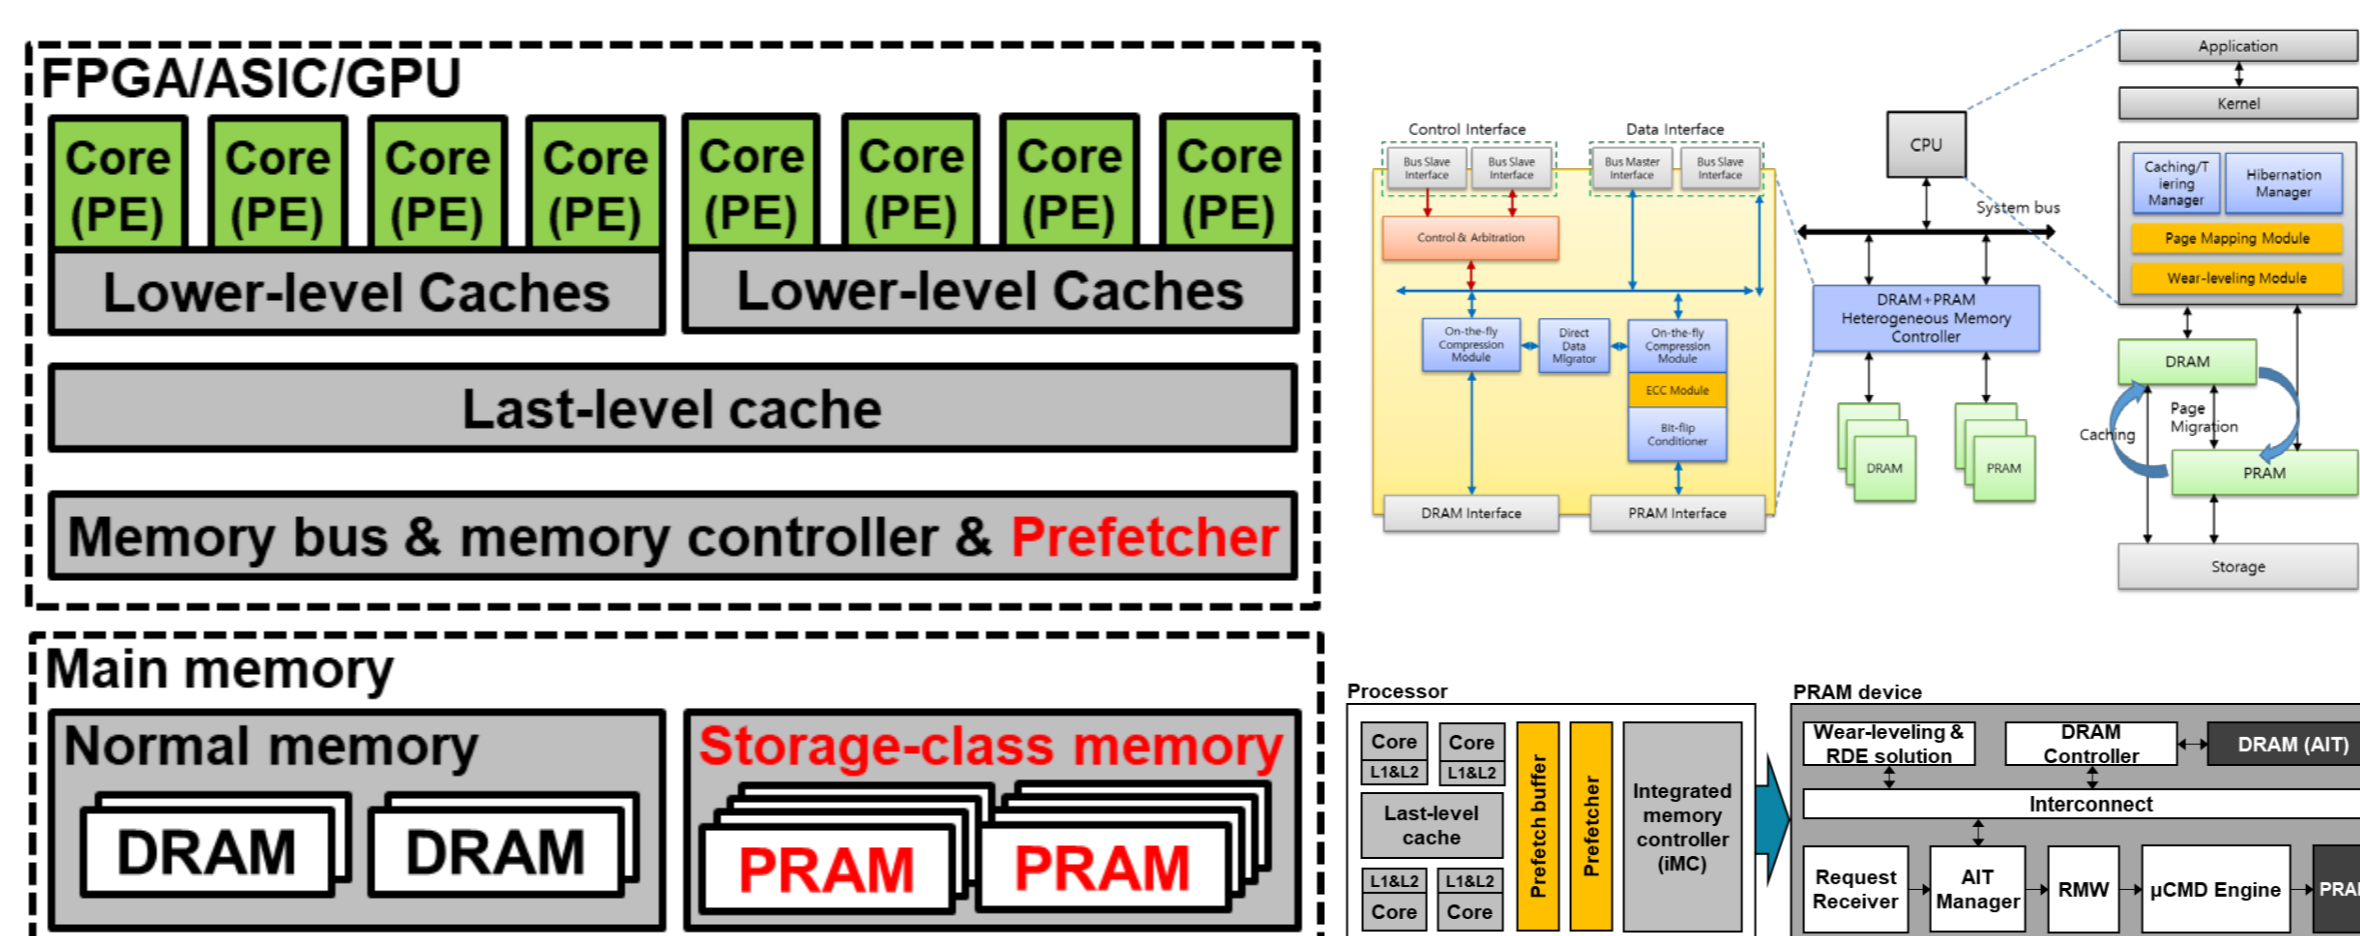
FPGA/ASIC/GPU

Core (PE)
Core (PE)
Core (PE)
Core (PE)
Core (PE)
Core (PE)
Core (PE)
Core (PE)

Lower-level Caches
Lower-level Caches

Last-level cache

Memory bus & memory controller & Prefetcher

Main memory

Normal memory
DRAM
DRAM

Storage-class memory
PRAM
PRAM

Control Interface
Data Interface
Bus Slave Interface
Bus Slave Interface
Bus Master Interface
Bus Slave Interface
Control & Arbitration
On-the-fly Compression Module
Direct Data Migrator
On-the-fly Compression Module
ECC Module
Bit-flip Conditioner
DRAM Interface
PRAM Interface

CPU
System bus
DRAM+PRAM Heterogeneous Memory Controller
DRAM
PRAM

Application
Kernel
Caching/Tiering Manager
Hibernation Manager
Page Mapping Module
Wear-leveling Module
DRAM
Page Migration
Caching
PRAM
Storage

Processor
Core
L1&L2
Core
L1&L2
Last-level cache
L1&L2
Core
L1&L2
Core
Prefetch buffer
Prefetcher
Integrated memory controller (iMC)

PRAM device
Wear-leveling & RDE solution
DRAM Controller
DRAM (AIT)
Interconnect
Request Receiver
AIT Manager
RMW
µCMD Engine
PRA